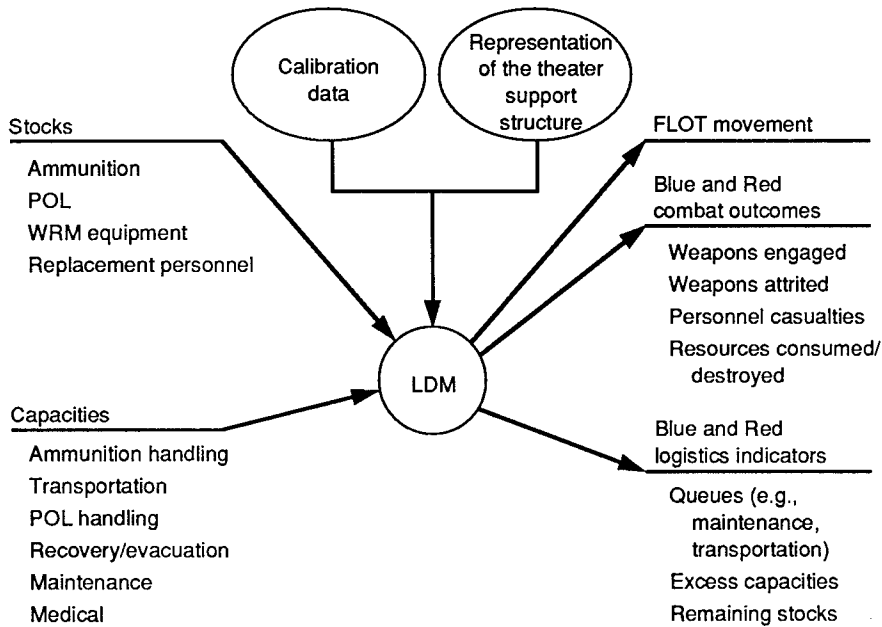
Calibration data

Representation of the theater support structure

Stocks

Ammunition
POL
WRM equipment
Replacement personnel

FLOT movement

Blue and Red combat outcomes

Weapons engaged
Weapons attrited
Personnel casualties
Resources consumed/ destroyed

LDM

Capacities

Ammunition handling
Transportation
POL handling
Recovery/evacuation
Maintenance
Medical

Blue and Red logistics indicators

Queues (e.g., maintenance, transportation)
Excess capacities
Remaining stocks